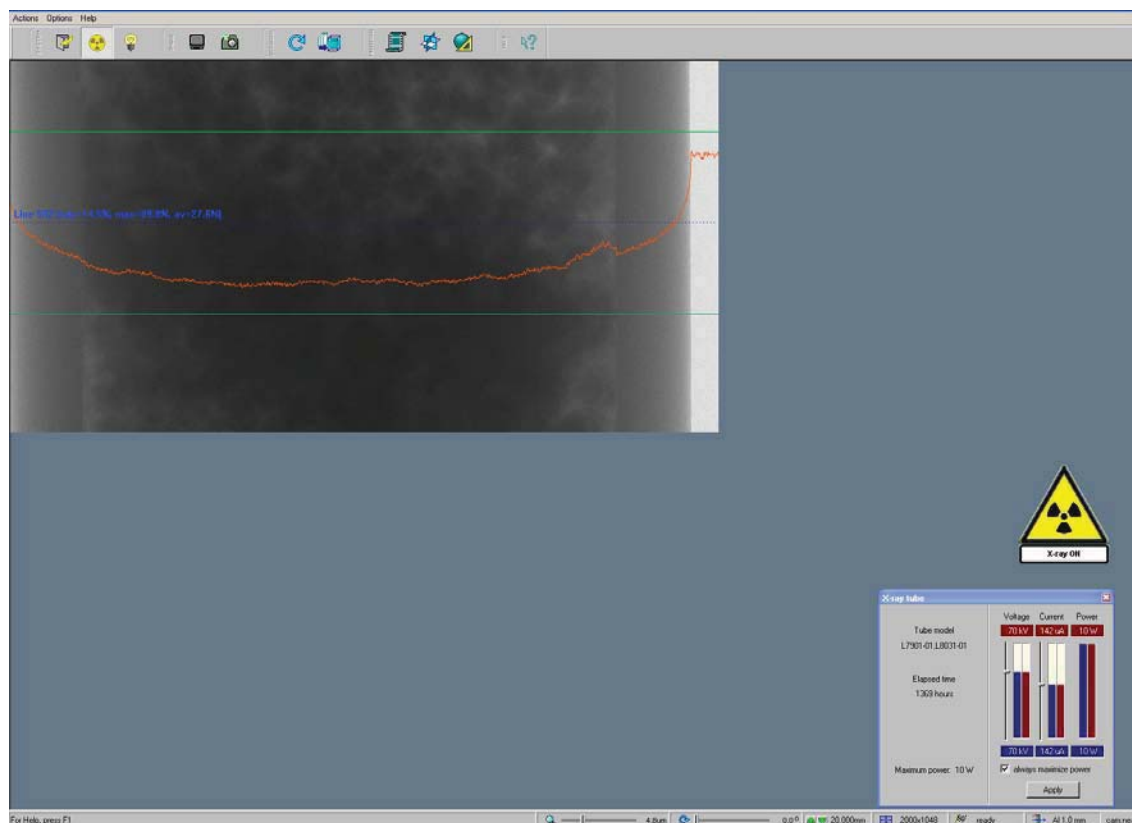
Actions Options Help

Line 982 min=14.5%, max=89.8%, av=27.8%

X-ray ON

X-ray tube

Tube model
L7901-01,L8031-01

Elapsed time
1369 hours

Maximum power: 10 W

Voltage Current Power
70 kV 142 uA 10 W

70 kV 142 uA 10 W

always maximize power

Apply

For Help, press F1

4.8um

0.0°

20.000mm

2000x1048

ready

Al 1.0 mm

cam:no